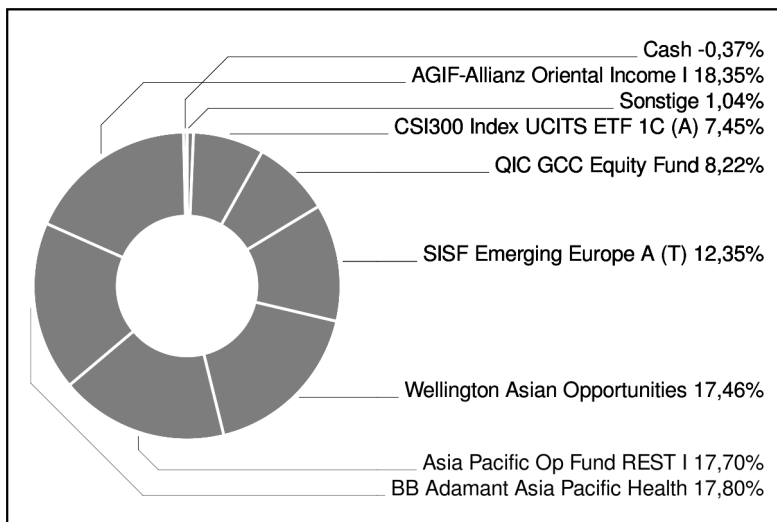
Cash -0,37%
AGIF-Allianz Oriental Income I 18,35%
Sonstige 1,04%
CSI300 Index UCITS ETF 1C (A) 7,45%
QIC GCC Equity Fund 8,22%
SISF Emerging Europe A (T) 12,35%
Wellington Asian Opportunities 17,46%
Asia Pacific Op Fund REST I 17,70%
BB Adamant Asia Pacific Health 17,80%